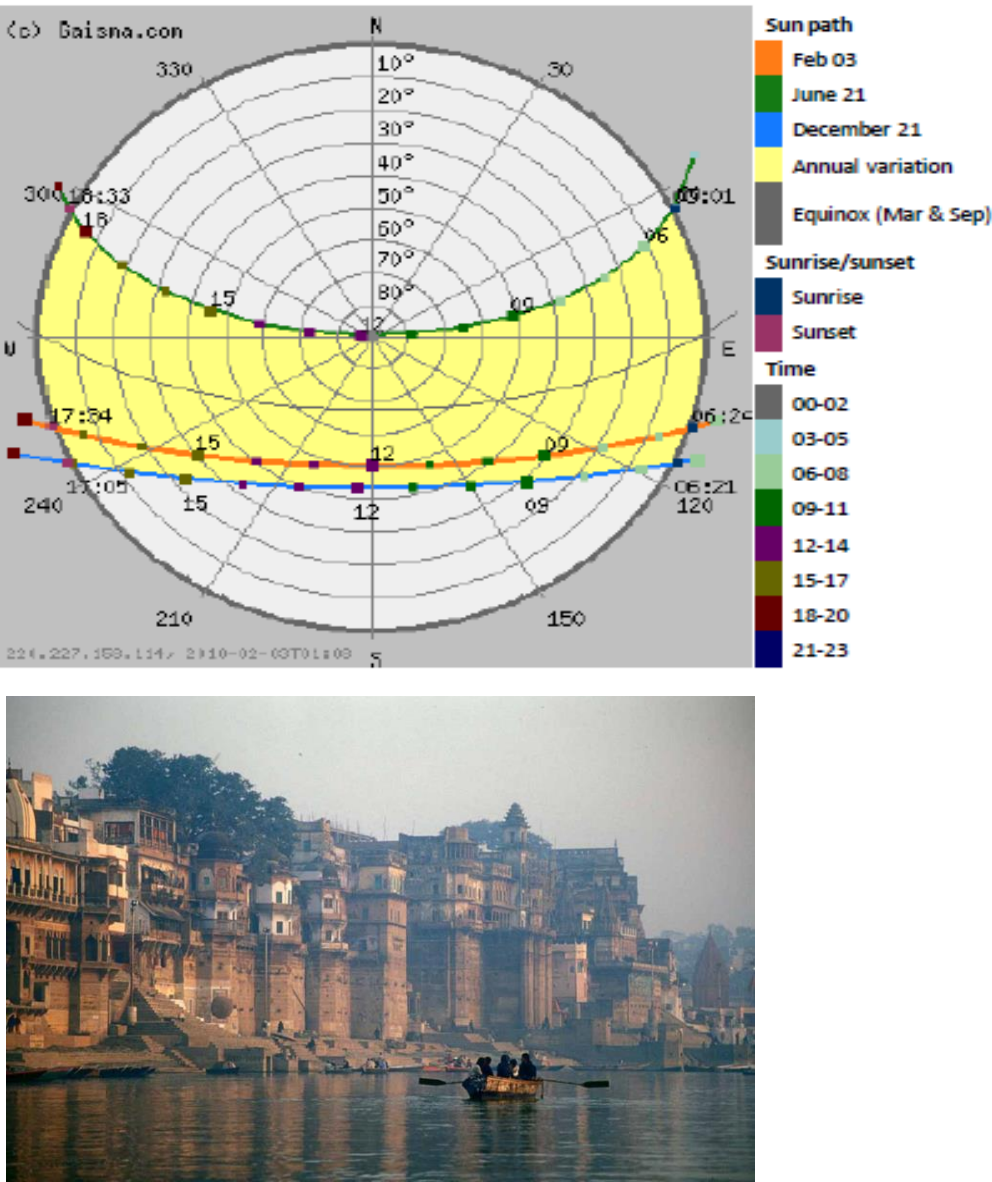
(c) Gaisma.com

N

330

30

10°

20°

30°

40°

50°

60°

70°

80°

300

18:33

18

09:01

06

15

09

12

W

E

17:54

06:2

15

12

09

17:05

15

12

09

06:21

240

120

210

150

224.227.159.114, 2010-02-03T01:03

S

Sun path

Feb 03

June 21

December 21

Annual variation

Equinox (Mar & Sep)

Sunrise/sunset

Sunrise

Sunset

Time

00-02

03-05

06-08

09-11

12-14

15-17

18-20

21-23